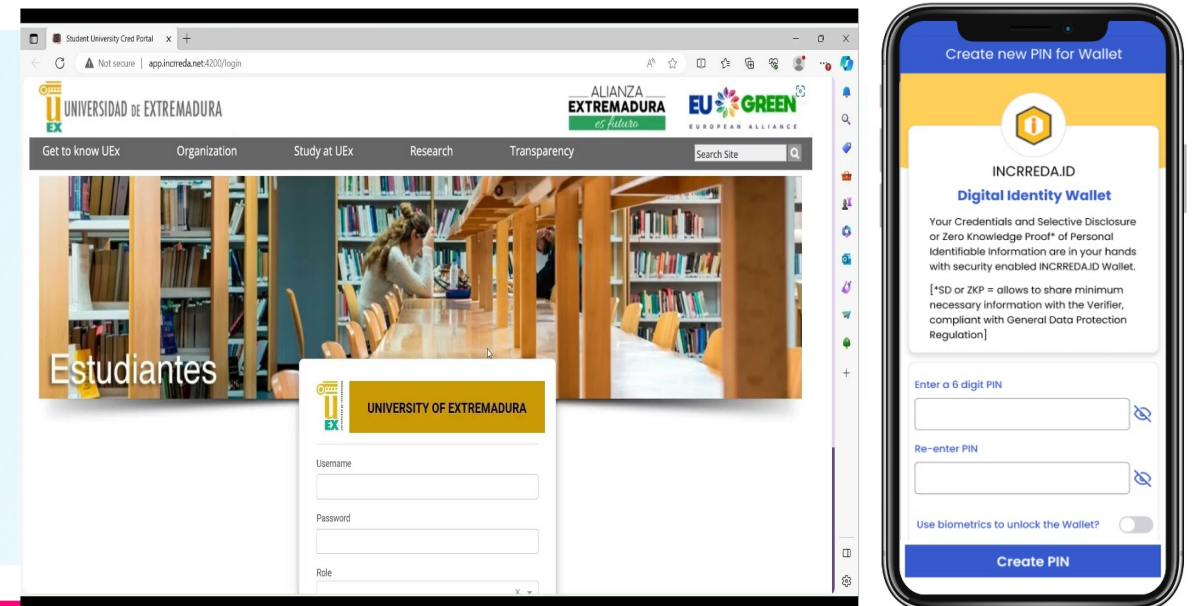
Student University Cred Portal

Not secure | app.incrreda.net:4200/login

UNIVERSIDAD DE EXTREMADURA

ALIANZA EXTREMADURA es futuro

EU GREEN EUROPEAN ALLIANCE

Get to know UEx Organization Study at UEx Research Transparency

Search Site

Estudiantes

UNIVERSITY OF EXTREMADURA

Username

Password

Role

Create new PIN for Wallet

INCRREDA.ID

Digital Identity Wallet

Your Credentials and Selective Disclosure or Zero Knowledge Proof* of Personal Identifiable Information are in your hands with security enabled INCRREDA.ID Wallet.

[*SD or ZKP = allows to share minimum necessary information with the Verifier, compliant with General Data Protection Regulation]

Enter a 6 digit PIN

Re-enter PIN

Use biometrics to unlock the Wallet?

Create PIN